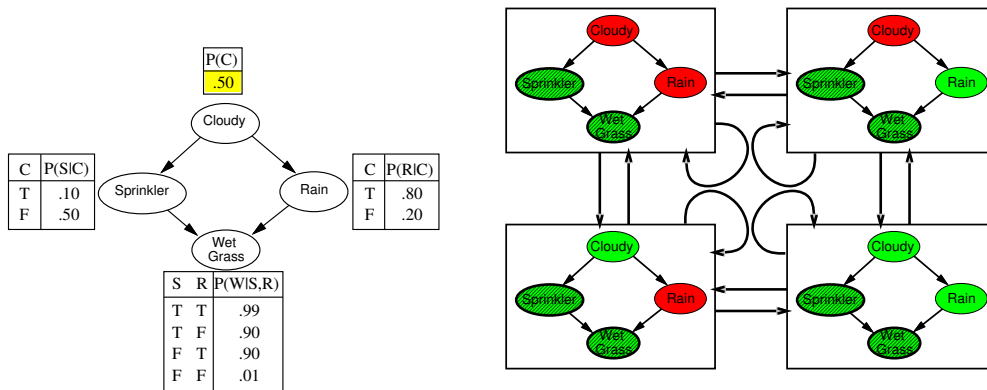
| P(C) |
|---|
| .50 |

Cloudy

| C | P(S\|C) |
|---|---|
| T | .10 |
| F | .50 |

Sprinkler

Rain

| C | P(R\|C) |
|---|---|
| T | .80 |
| F | .20 |

Wet Grass

| S | R | P(W\|S,R) |
|---|---|---|
| T | T | .99 |
| T | F | .90 |
| F | T | .90 |
| F | F | .01 |

Cloudy
Sprinkler
Rain
Wet Grass

Cloudy
Sprinkler
Rain
Wet Grass

Cloudy
Sprinkler
Rain
Wet Grass

Cloudy
Sprinkler
Rain
Wet Grass